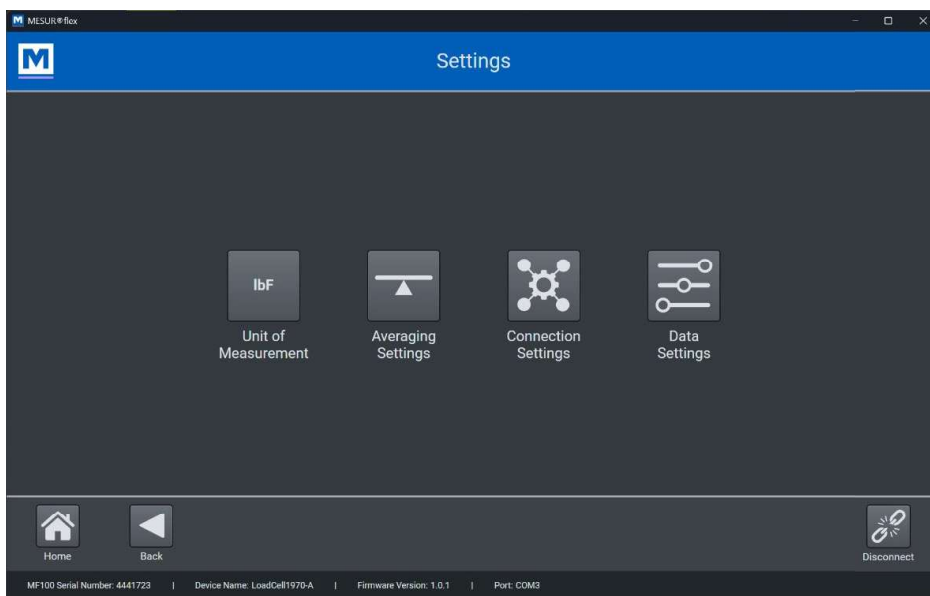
M MESUR®flex

M

Settings

lbF

Unit of Measurement

Averaging Settings

Connection Settings

Data Settings

Home

Back

Disconnect

MF100 Serial Number: 4441723 | Device Name: LoadCell1970-A | Firmware Version: 1.0.1 | Port: COM3